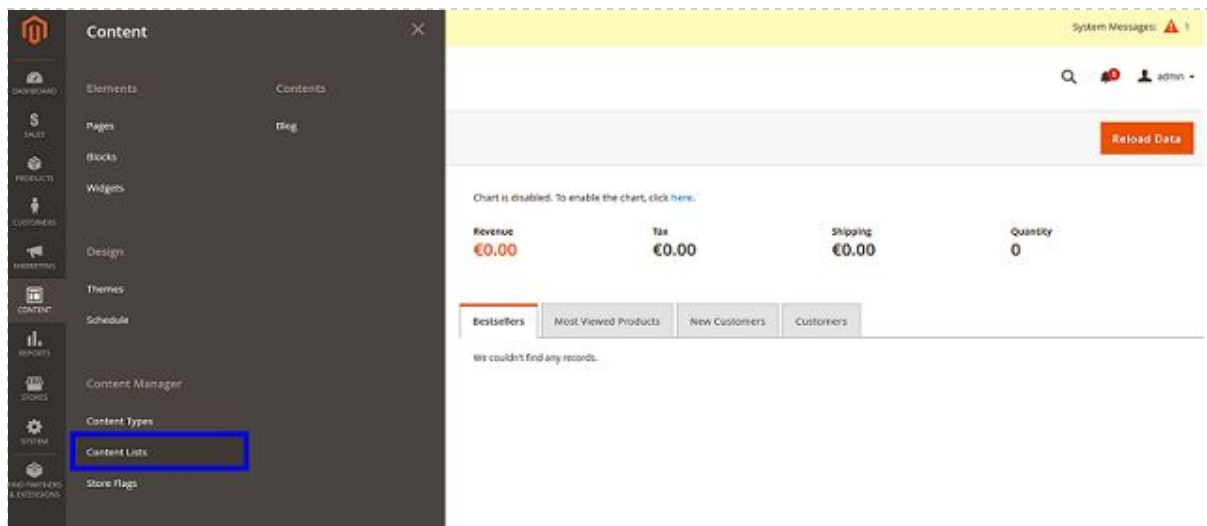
DASHBOARD
SALES
PRODUCTS
CUSTOMERS
MARKETING
CONTENT
REPORTS
STORES
SYSTEM
FIND PARTNERS & EXTENSIONS

Content

Elements
Pages
Blocks
Widgets

Contents
Blog

Design
Themes
Schedule

Content Manager
Content Types
Content Lists
Store Flags

System Messages: 1

admin

Reload Data

Chart is disabled. To enable the chart, click here.

| Revenue | Tax | Shipping | Quantity |
|---|---|---|---|
| €0.00 | €0.00 | €0.00 | 0 |

Bestsellers | Most Viewed Products | New Customers | Customers

We couldn't find any records.